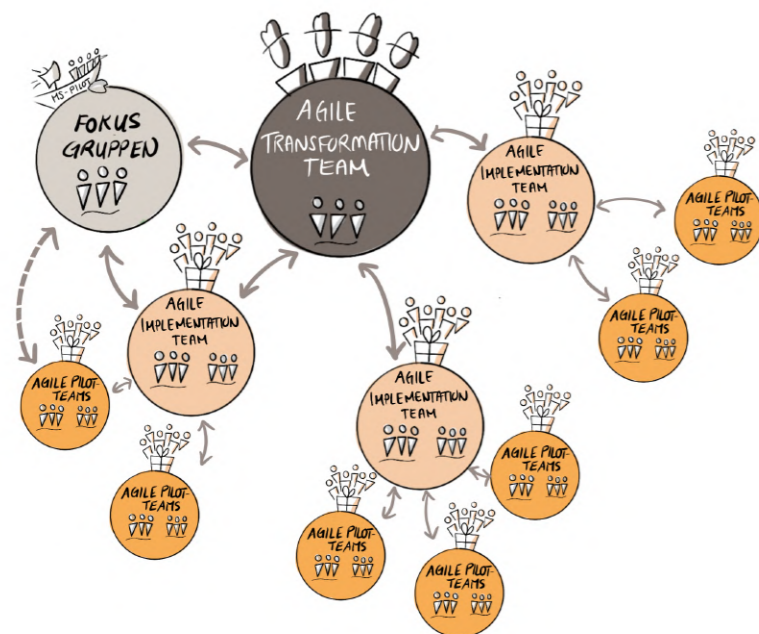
MS-PILOT

FOKUS GRUPPEN

AGILE TRANSFORMATION TEAM

AGILE IMPLEMENTATION TEAM

AGILE PILOT-TEAMS

AGILE PILOT-TEAMS

AGILE IMPLEMENTATION TEAM

AGILE PILOT-TEAMS

AGILE PILOT-TEAMS

AGILE IMPLEMENTATION TEAM

AGILE PILOT-TEAMS

AGILE PILOT-TEAMS

AGILE PILOT-TEAMS